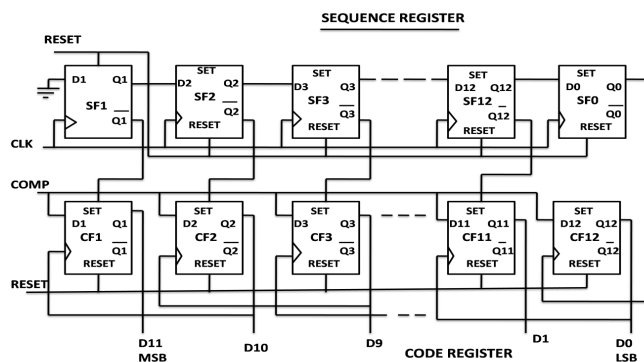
SEQUENCE REGISTER

RESET

D1 Q1
SF1
$\overline{Q1}$

SET
D2 Q2
SF2
$\overline{Q2}$
RESET

SET
D3 Q3
SF3
$\overline{Q3}$
RESET

SET
D12 Q12
SF12
$\overline{Q12}$
RESET

SET
D0 Q0
SF0
$\overline{Q0}$
RESET

CLK

COMP

SET
D1 Q1
CF1
$\overline{Q1}$
RESET

SET
D2 Q2
CF2
$\overline{Q2}$
RESET

SET
D3 Q3
CF3
$\overline{Q3}$
RESET

SET
D11 Q11
CF11
$\overline{Q11}$
RESET

SET
D12 Q12
CF12
$\overline{Q12}$
RESET

RESET

D11
MSB

D10

D9

CODE REGISTER

D1

D0
LSB